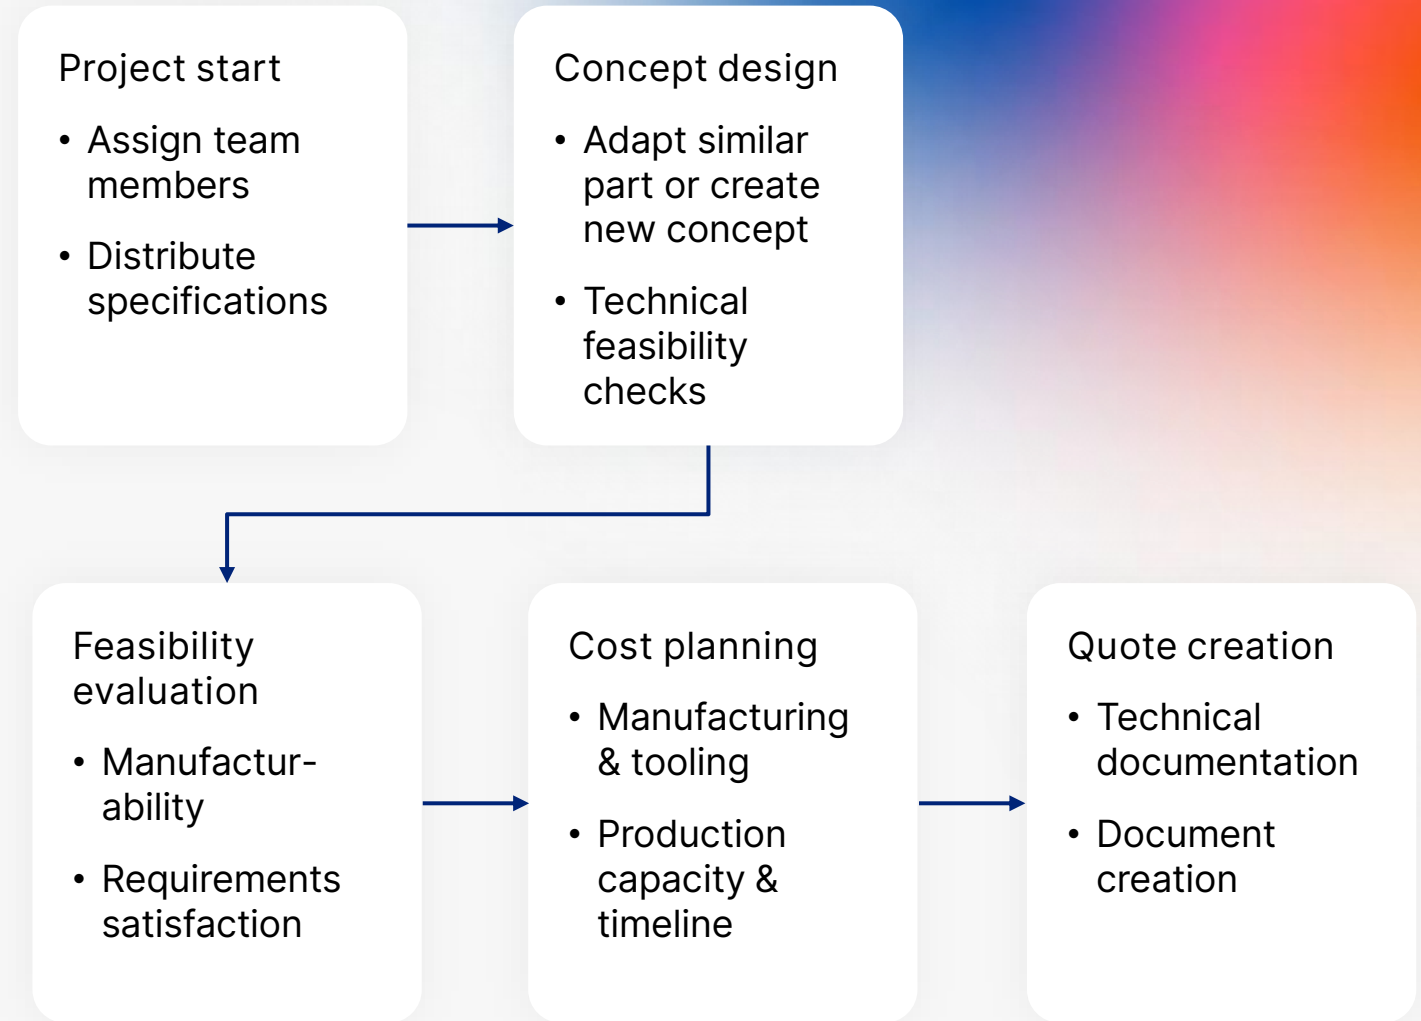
Project start

• Assign team members

• Distribute specifications

Concept design

• Adapt similar part or create new concept

• Technical feasibility checks

Feasibility evaluation

• Manufacturability

• Requirements satisfaction

Cost planning

• Manufacturing & tooling

• Production capacity & timeline

Quote creation

• Technical documentation

• Document creation